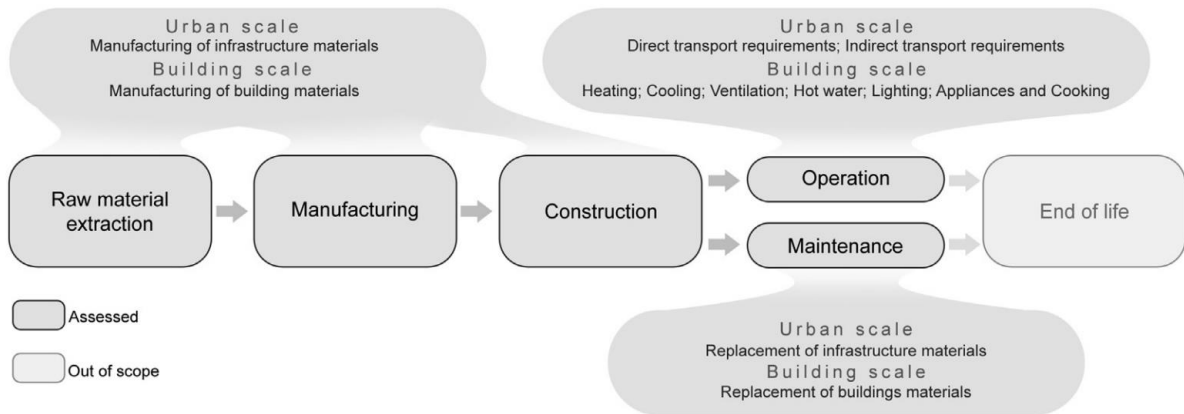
Urban scale
Manufacturing of infrastructure materials
Building scale
Manufacturing of building materials

Urban scale
Direct transport requirements; Indirect transport requirements
Building scale
Heating; Cooling; Ventilation; Hot water; Lighting; Appliances and Cooking

Raw material extraction

Manufacturing

Construction

Operation

Maintenance

End of life

Assessed

Out of scope

Urban scale
Replacement of infrastructure materials
Building scale
Replacement of buildings materials